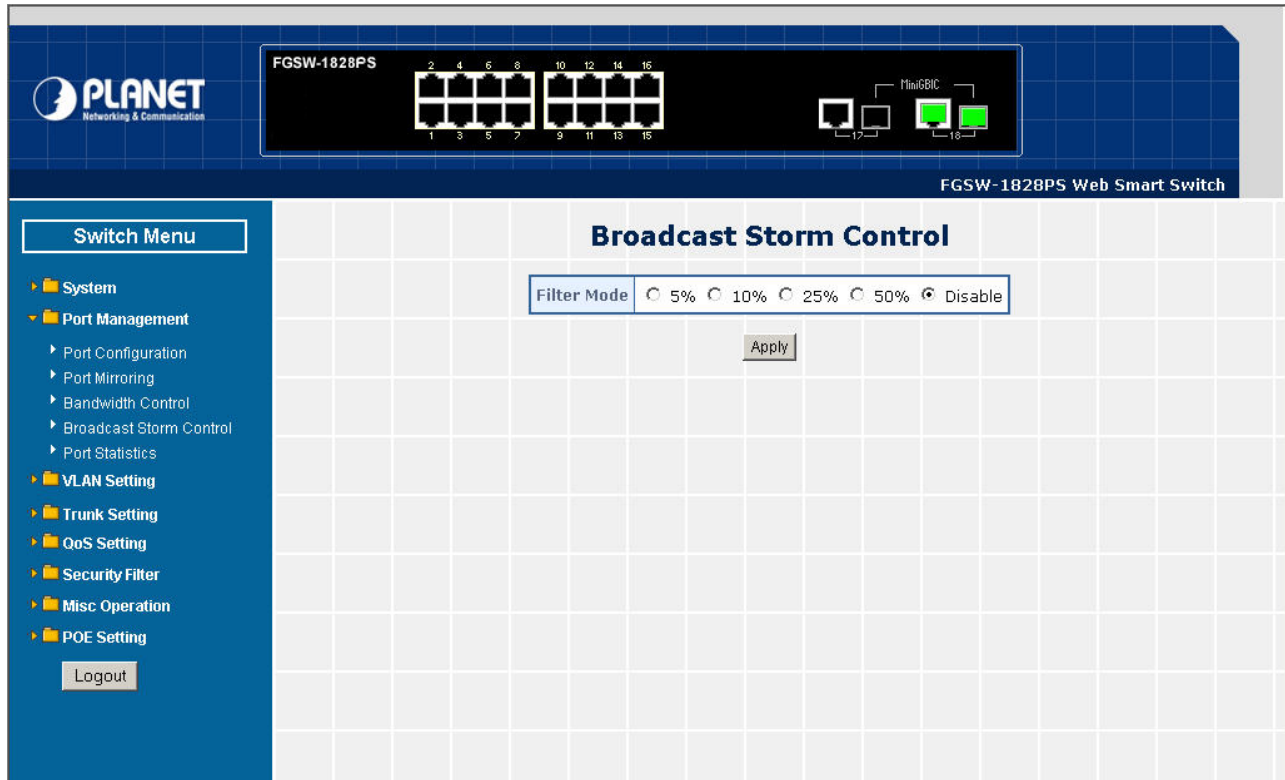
PLANET
Networking & Communication

FGSW-1828PS
2 4 6 8 10 12 14 16
1 3 5 7 9 11 13 15
MiniGBIC
17 18

FGSW-1828PS Web Smart Switch

Switch Menu

System
Port Management
Port Configuration
Port Mirroring
Bandwidth Control
Broadcast Storm Control
Port Statistics
VLAN Setting
Trunk Setting
QoS Setting
Security Filter
Misc Operation
POE Setting

Logout

Broadcast Storm Control

| Filter Mode | 5% 10% 25% 50% Disable |
|---|---|

Apply